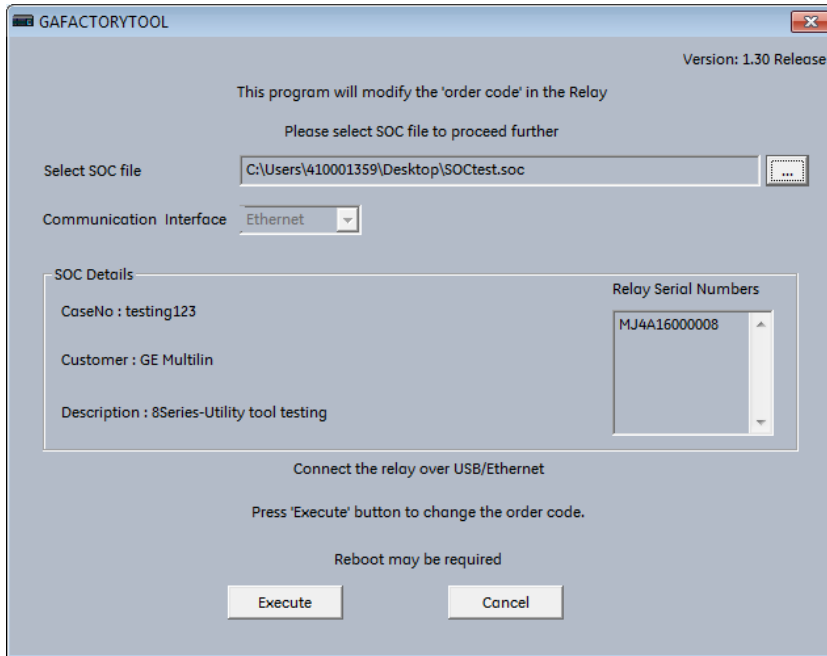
GAFACTORYTOOL

Version: 1.30 Release

This program will modify the 'order code' in the Relay

Please select SOC file to proceed further

Select SOC file

C:\Users\410001359\Desktop\SOCtest.soc

...

Communication Interface

Ethernet

SOC Details

CaseNo : testing123

Customer : GE Multilin

Description : 8Series-Utility tool testing

Relay Serial Numbers

MJ4A16000008

Connect the relay over USB/Ethernet

Press 'Execute' button to change the order code.

Reboot may be required

Execute

Cancel